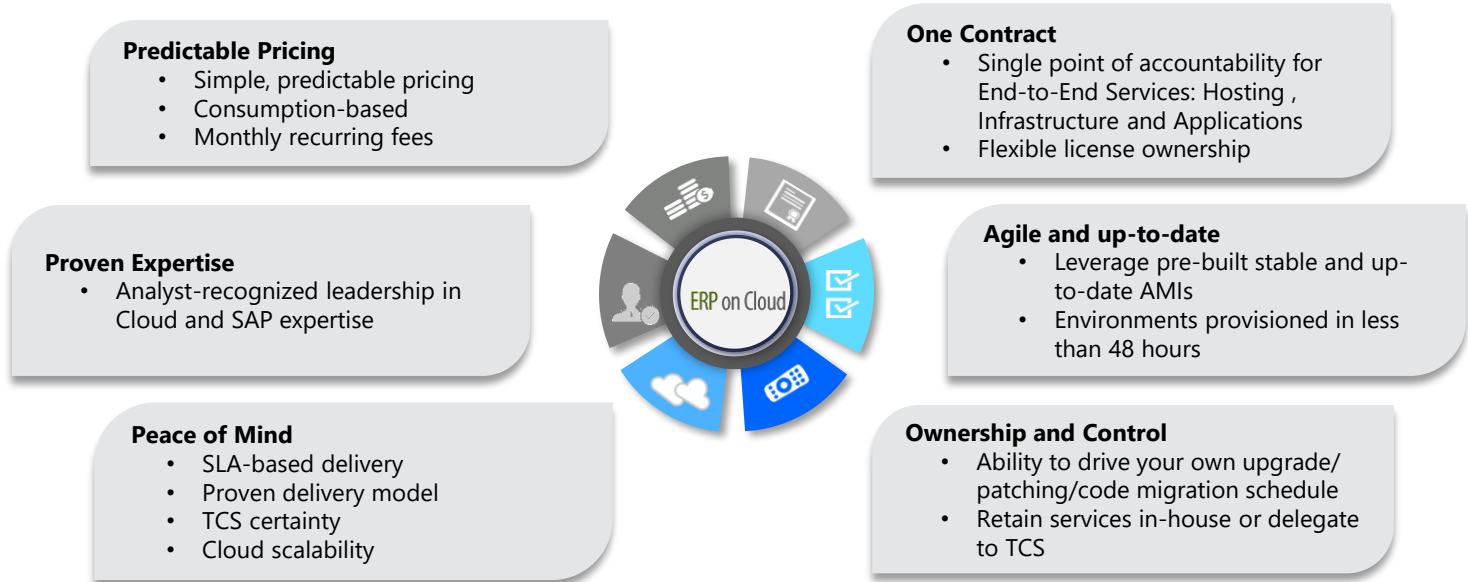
Predictable Pricing
• Simple, predictable pricing
• Consumption-based
• Monthly recurring fees

One Contract
• Single point of accountability for End-to-End Services: Hosting , Infrastructure and Applications
• Flexible license ownership

Proven Expertise
• Analyst-recognized leadership in Cloud and SAP expertise

ERP on Cloud

Agile and up-to-date
• Leverage pre-built stable and up-to-date AMIs
• Environments provisioned in less than 48 hours

Peace of Mind
• SLA-based delivery
• Proven delivery model
• TCS certainty
• Cloud scalability

Ownership and Control
• Ability to drive your own upgrade/ patching/code migration schedule
• Retain services in-house or delegate to TCS